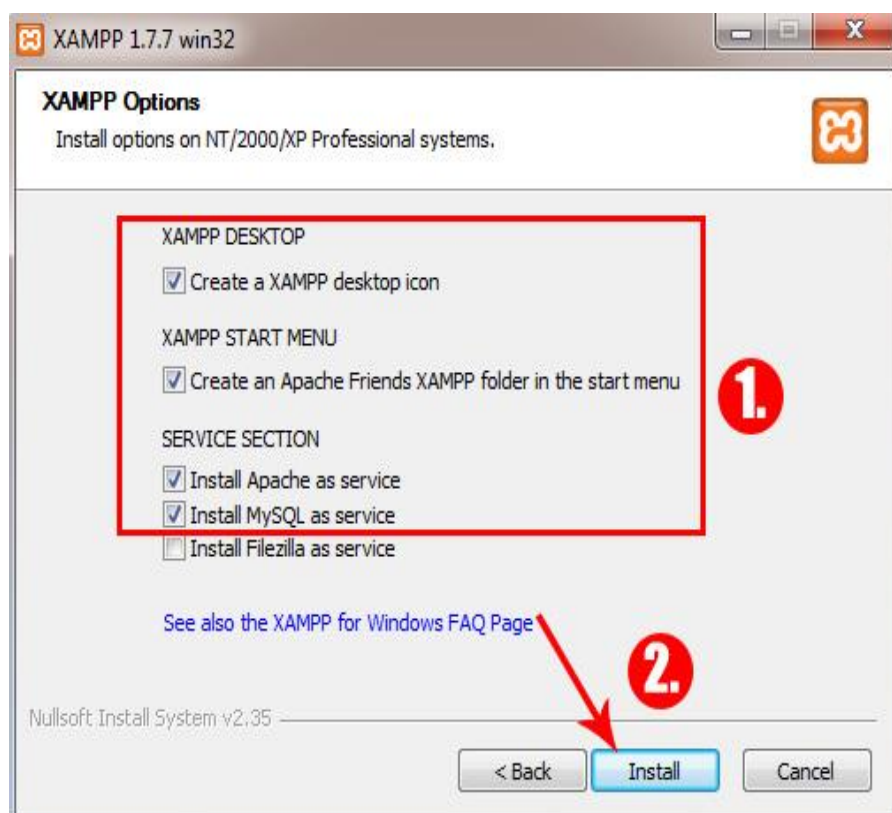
XAMPP 1.7.7 win32

XAMPP Options

Install options on NT/2000/XP Professional systems.

XAMPP DESKTOP

Create a XAMPP desktop icon

XAMPP START MENU

Create an Apache Friends XAMPP folder in the start menu

1.

SERVICE SECTION

Install Apache as service

Install MySQL as service

Install Filezilla as service

See also the XAMPP for Windows FAQ Page

2.

Nullsoft Install System v2.35

< Back

Install

Cancel